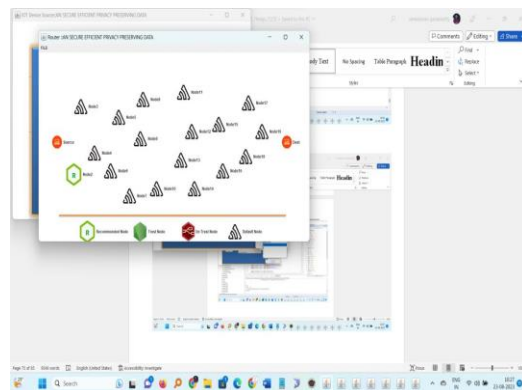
IoT Device Source:AN SECURE EFFICIENT PRIVACY PRESERVING DATA

Router :AN SECURE EFFICIENT PRIVACY PRESERVING DATA

File

Node1
Node2
Node3
Node4
Node5
Node6
Node7
Node8
Node9
Node10
Node11
Node12
Node13
Node14
Node15
Node16
Node17
Node18
Node19
Source
Node
Sink

R Recommended Node
Trust Node
Un Trust Node
Default Node

Comments
Editing
Share
Find
Replace
Select
Editing
No Spacing
Table Paragraph
Headin
Styles
ody Text

Page 75 of 85
9046 words
English (United States)
Accessibility: Investigate
Focus
Search